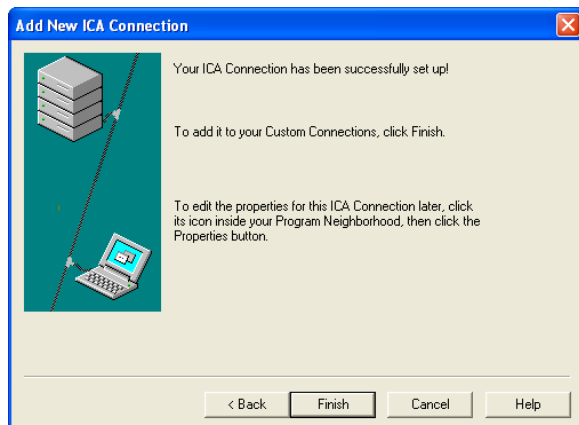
Add New ICA Connection

Your ICA Connection has been successfully set up!

To add it to your Custom Connections, click Finish.

To edit the properties for this ICA Connection later, click its icon inside your Program Neighborhood, then click the Properties button.

< Back
Finish
Cancel
Help